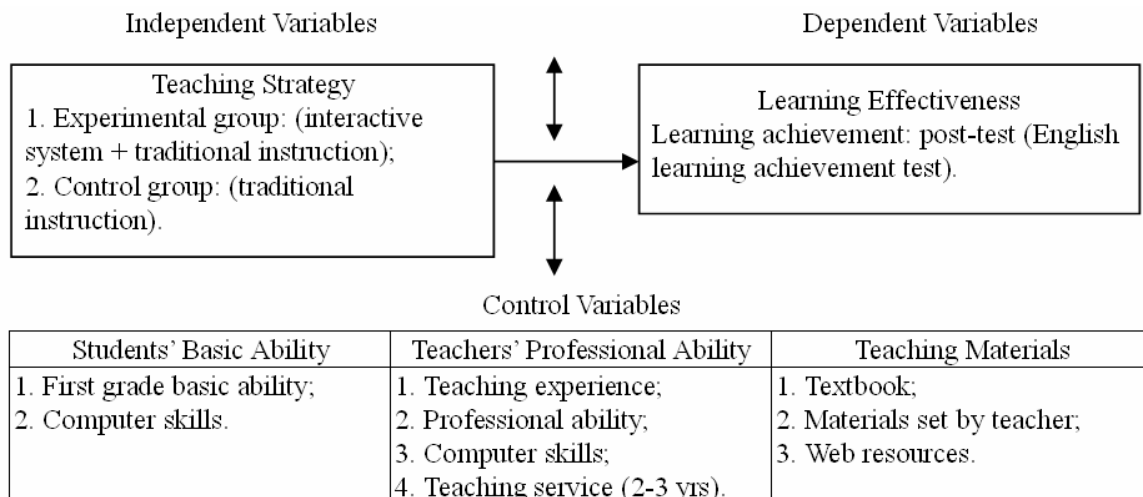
Independent Variables

Dependent Variables

Teaching Strategy
1. Experimental group: (interactive system + traditional instruction);
2. Control group: (traditional instruction).

Learning Effectiveness
Learning achievement: post-test (English learning achievement test).

Control Variables

| Students' Basic Ability | Teachers' Professional Ability | Teaching Materials |
|---|---|---|
| 1. First grade basic ability;<br>2. Computer skills. | 1. Teaching experience;<br>2. Professional ability;<br>3. Computer skills;<br>4. Teaching service (2-3 yrs). | 1. Textbook;<br>2. Materials set by teacher;<br>3. Web resources. |